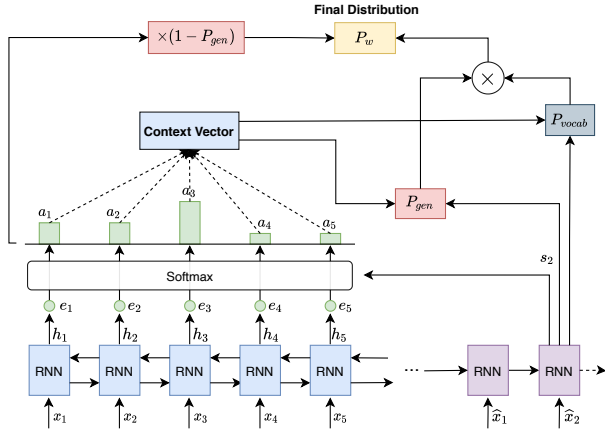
Final Distribution

$\times(1-P_{gen})$

$P_w$

$\times$

$P_{vocab}$

Context Vector

$P_{gen}$

$a_1$ $a_2$ $a_3$ $a_4$ $a_5$

Softmax

$s_2$

$e_1$ $e_2$ $e_3$ $e_4$ $e_5$

$h_1$ $h_2$ $h_3$ $h_4$ $h_5$

RNN RNN RNN RNN RNN ... RNN RNN

$x_1$ $x_2$ $x_3$ $x_4$ $x_5$ $\widehat{x}_1$ $\widehat{x}_2$